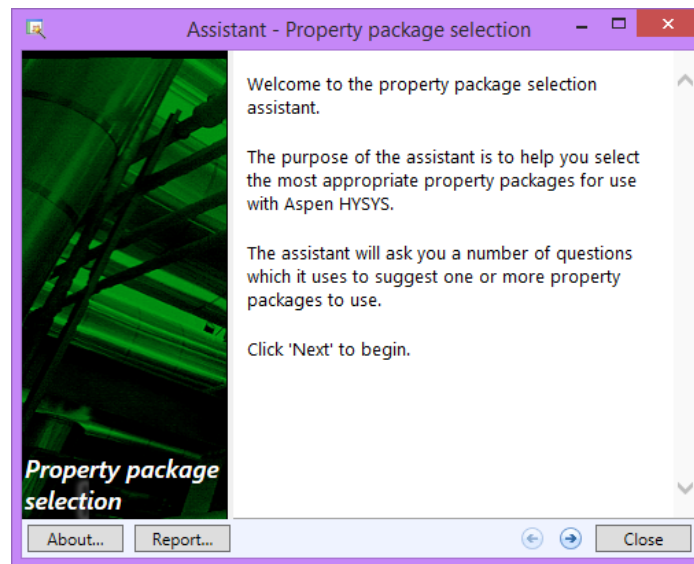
Assistant - Property package selection

Property package selection

Welcome to the property package selection assistant.

The purpose of the assistant is to help you select the most appropriate property packages for use with Aspen HYSYS.

The assistant will ask you a number of questions which it uses to suggest one or more property packages to use.

Click 'Next' to begin.

About...
Report...
Close